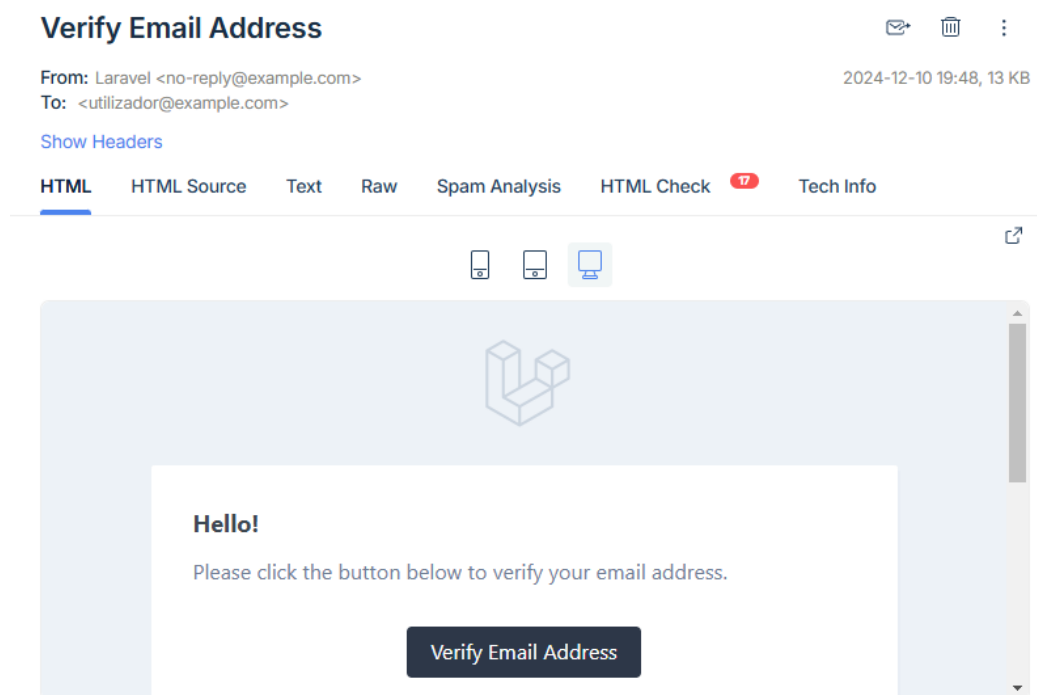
Verify Email Address

From: Laravel <no-reply@example.com>
To: <utilizador@example.com>

2024-12-10 19:48, 13 KB

Show Headers

HTML HTML Source Text Raw Spam Analysis HTML Check 17 Tech Info

Hello!

Please click the button below to verify your email address.

Verify Email Address